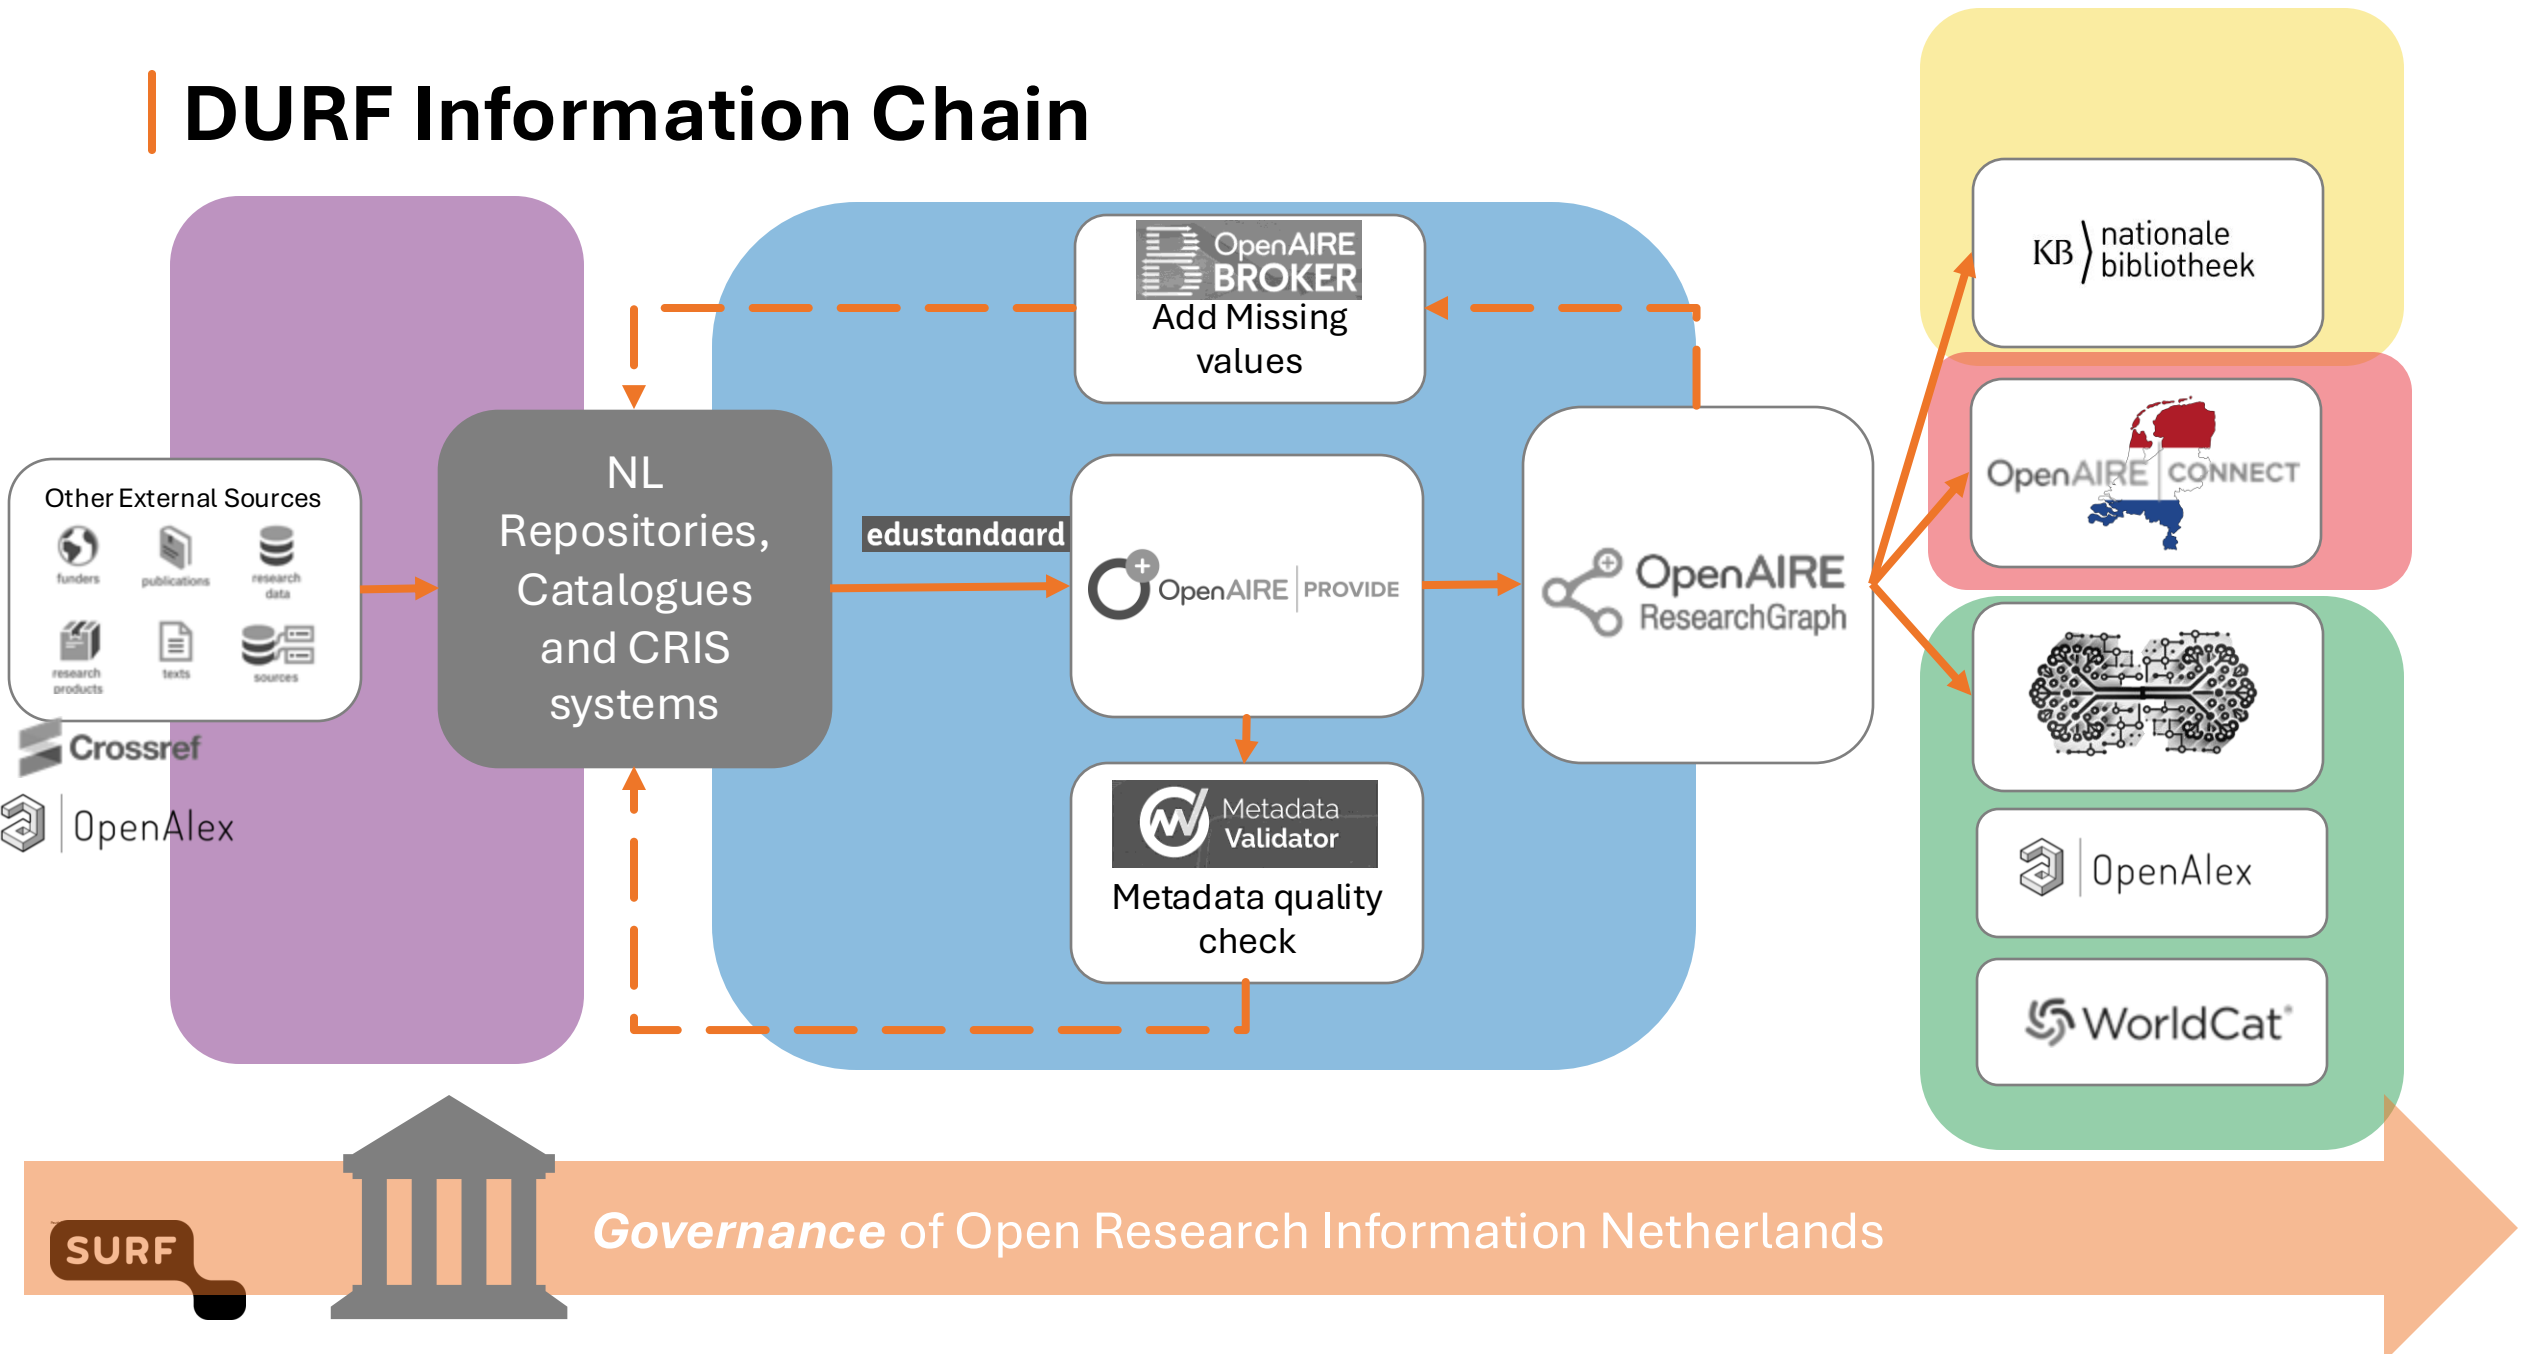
DURF Information Chain

Other External Sources

funders

publications

research data

research products

texts

sources

Crossref

OpenAlex

NL Repositories, Catalogues and CRIS systems

edustandaard

OpenAIRE BROKER

Add Missing values

OpenAIRE | PROVIDE

Metadata Validator

Metadata quality check

OpenAIRE ResearchGraph

KB nationale bibliotheek

OpenAIRE CONNECT

OpenAlex

WorldCat

SURF

Governance of Open Research Information Netherlands